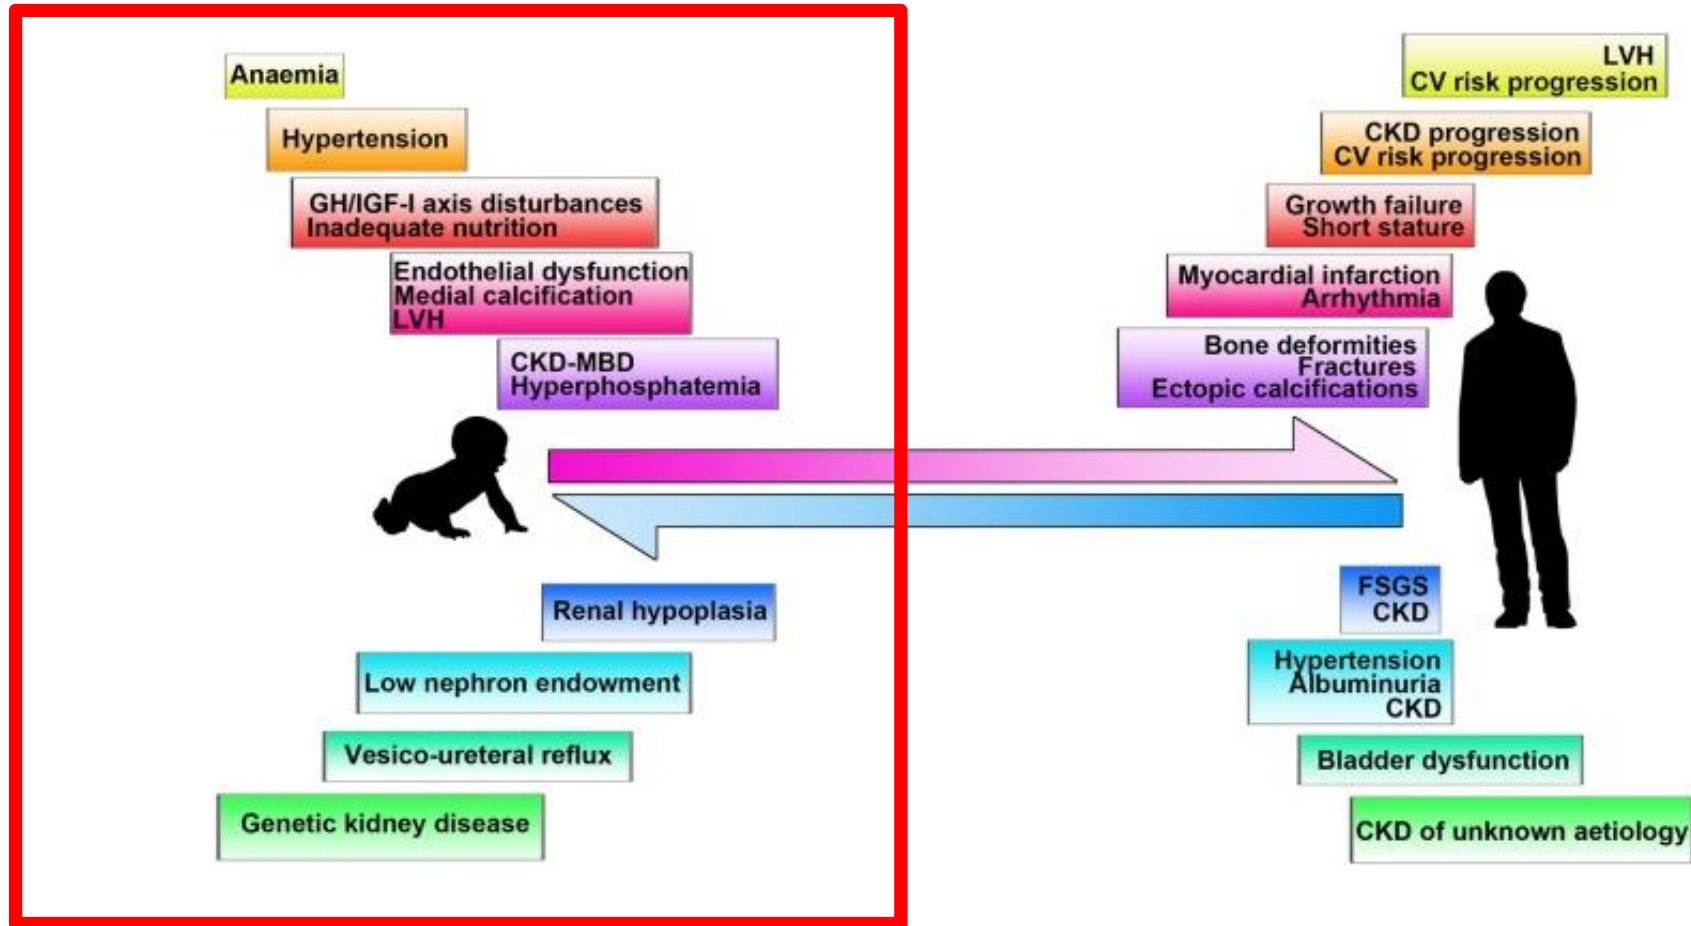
Anaemia

Hypertension

GH/IGF-I axis disturbances
Inadequate nutrition

Endothelial dysfunction
Medial calcification
LVH

CKD-MBD
Hyperphosphatemia

Renal hypoplasia

Low nephron endowment

Vesico-ureteral reflux

Genetic kidney disease

LVH
CV risk progression

CKD progression
CV risk progression

Growth failure
Short stature

Myocardial infarction
Arrhythmia

Bone deformities
Fractures
Ectopic calcifications

FSGS
CKD

Hypertension
Albuminuria
CKD

Bladder dysfunction

CKD of unknown aetiology